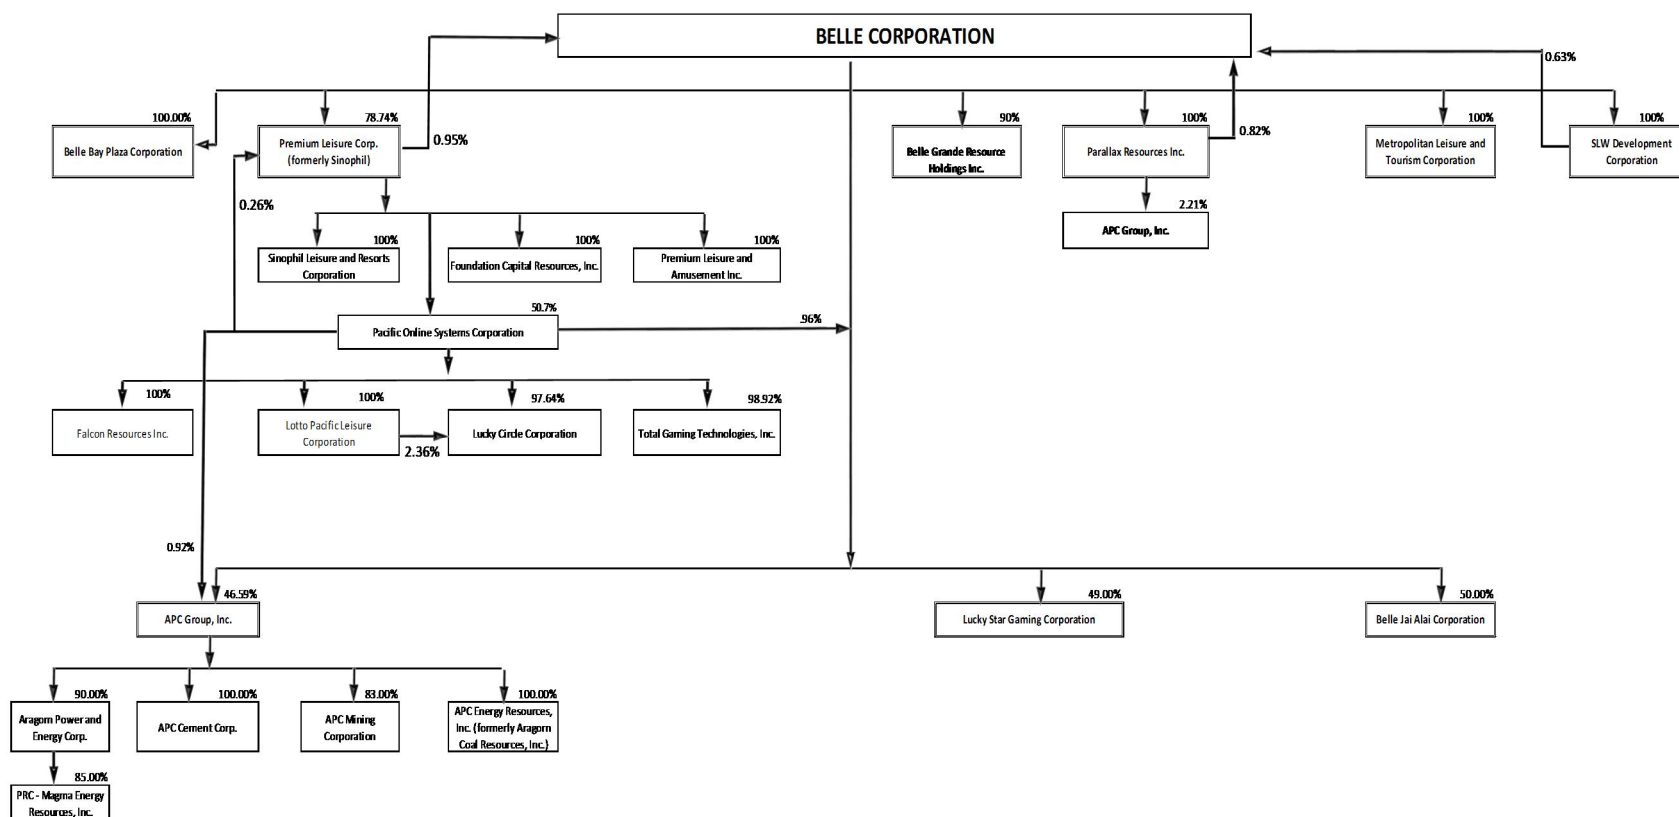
BELLE CORPORATION

0.63%

100.00%
Belle Bay Plaza Corporation

78.74%
Premium Leisure Corp. (formerly Sinophil)

0.95%

90%
Belle Grande Resource Holdings Inc.

100%
Parallax Resources Inc.

0.82%

100%
Metropolitan Leisure and Tourism Corporation

100%
SLW Development Corporation

2.21%
APC Group, Inc.

0.26%

100%
Sinophil Leisure and Resorts Corporation

100%
Foundation Capital Resources, Inc.

100%
Premium Leisure and Amusement Inc.

50.7%
Pacific Online Systems Corporation

.96%

100%
Falcon Resources Inc.

100%
Lotto Pacific Leisure Corporation

2.36%

97.64%
Lucky Circle Corporation

98.92%
Total Gaming Technologies, Inc.

0.92%

46.59%
APC Group, Inc.

49.00%
Lucky Star Gaming Corporation

50.00%
Belle Jai Alai Corporation

90.00%
Aragorn Power and Energy Corp.

100.00%
APC Cement Corp.

83.00%
APC Mining Corporation

100.00%
APC Energy Resources, Inc. (formerly Aragorn Coal Resources, Inc.)

85.00%
PRC - Magma Energy Resources, Inc.